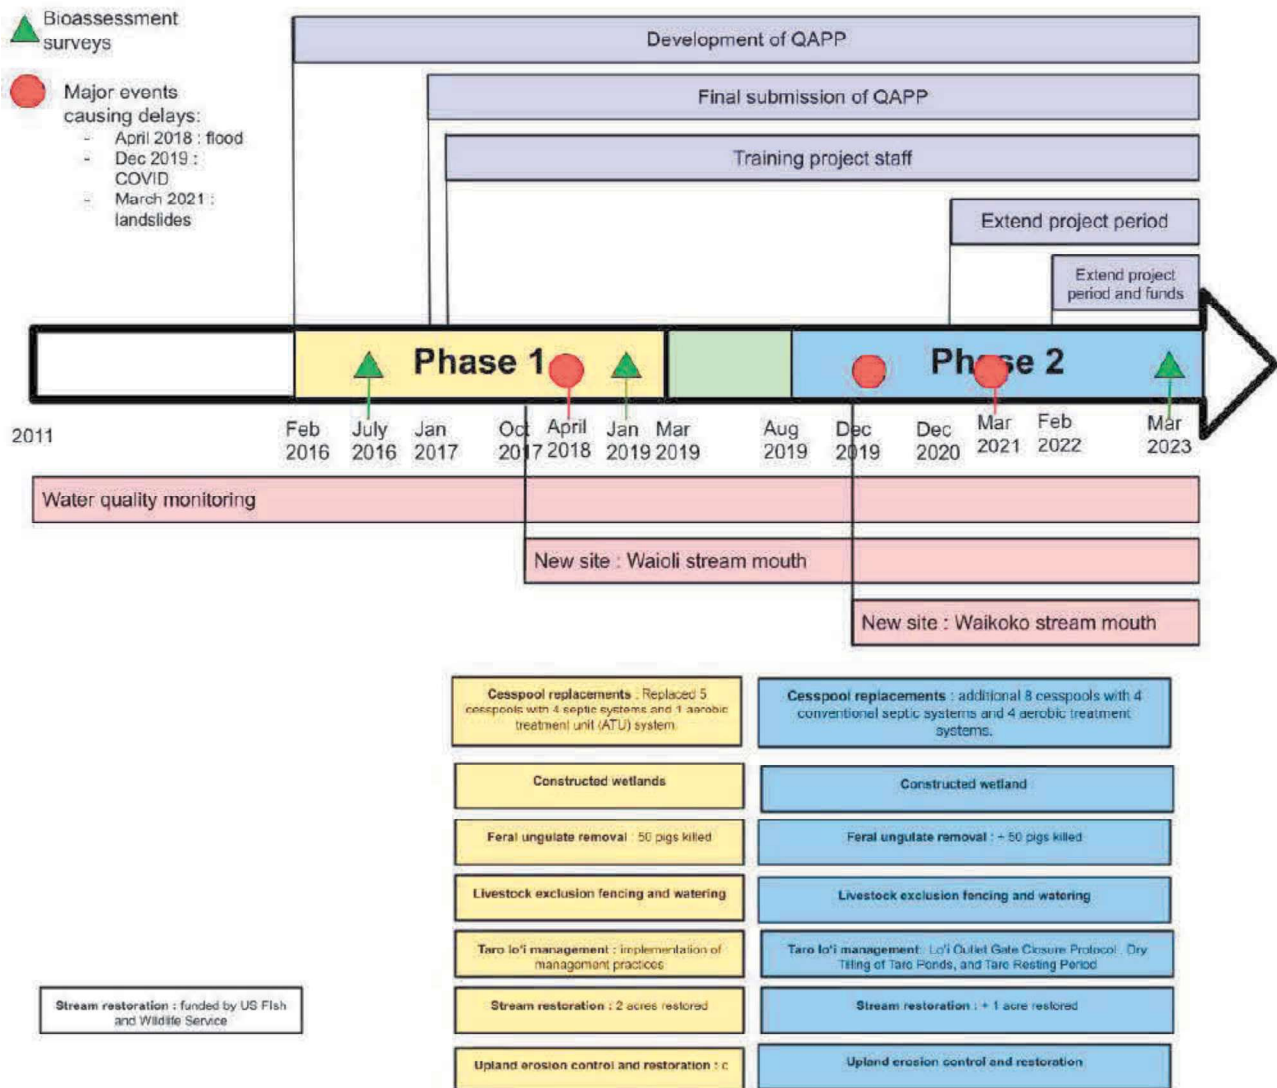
Bioassessment surveys

Major events causing delays:
- April 2018 : flood
- Dec 2019 : COVID
- March 2021 : landslides

Development of QAPP

Final submission of QAPP

Training project staff

Extend project period

Extend project period and funds

Phase 1

Phase 2

2011

Feb 2016

July 2016

Jan 2017

Oct 2017

April 2018

Jan 2019

Mar 2019

Aug 2019

Dec 2019

Dec 2020

Mar 2021

Feb 2022

Mar 2023

Water quality monitoring

New site : Waioli stream mouth

New site : Waikoko stream mouth

**Cesspool replacements** : Replaced 5 cesspools with 4 septic systems and 1 aerobic treatment unit (ATU) system.

**Cesspool replacements** : additional 8 cesspools with 4 conventional septic systems and 4 aerobic treatment systems.

**Constructed wetlands**

**Constructed wetland**

**Feral ungulate removal** : 50 pigs killed

**Feral ungulate removal** : + 50 pigs killed

**Livestock exclusion fencing and watering**

**Livestock exclusion fencing and watering**

**Taro lo'i management** : implementation of management practices

**Taro lo'i management** : Lo'i Outlet Gate Closure Protocol , Dry Tilling of Taro Ponds, and Taro Resting Period

**Stream restoration** : funded by US Fish and Wildlife Service

**Stream restoration** : 2 acres restored

**Stream restoration** : + 1 acre restored

**Upland erosion control and restoration** : c

**Upland erosion control and restoration**